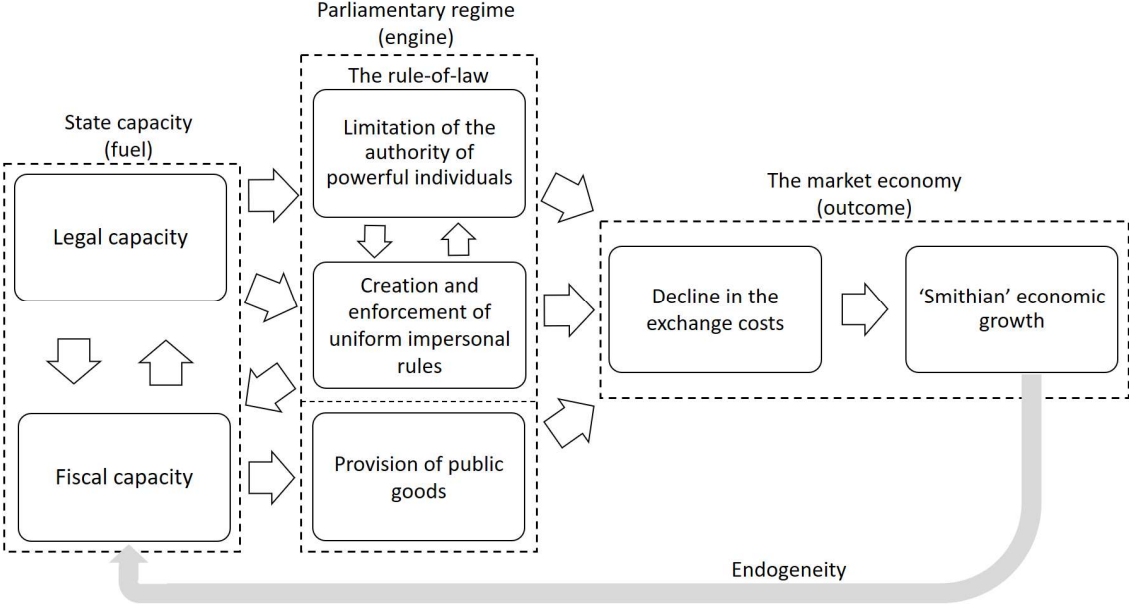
Parliamentary regime
(engine)

The rule-of-law

Limitation of the authority of powerful individuals

Creation and enforcement of uniform impersonal rules

Provision of public goods

State capacity
(fuel)

Legal capacity

Fiscal capacity

The market economy
(outcome)

Decline in the exchange costs

'Smithian' economic growth

Endogeneity